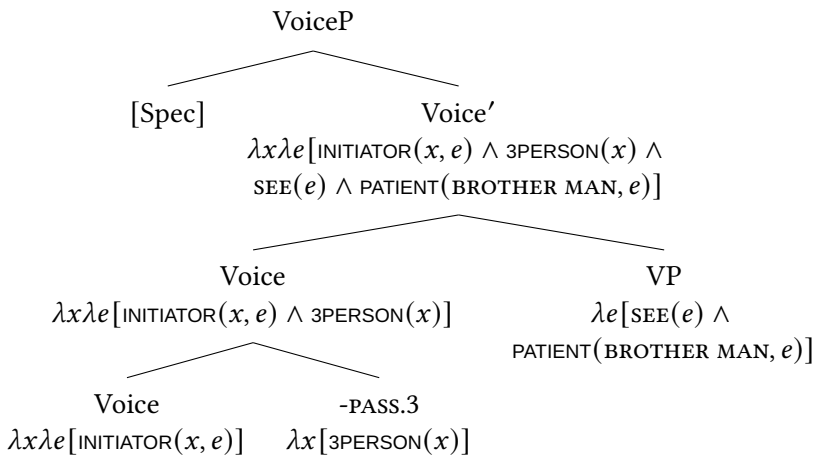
VoiceP

[Spec]

Voice′
$\lambda x \lambda e[\text{INITIATOR}(x, e) \wedge \text{3PERSON}(x) \wedge \text{SEE}(e) \wedge \text{PATIENT}(\text{BROTHER MAN}, e)]$

Voice
$\lambda x \lambda e[\text{INITIATOR}(x, e) \wedge \text{3PERSON}(x)]$

VP
$\lambda e[\text{SEE}(e) \wedge \text{PATIENT}(\text{BROTHER MAN}, e)]$

Voice
$\lambda x \lambda e[\text{INITIATOR}(x, e)]$

-PASS.3
$\lambda x[\text{3PERSON}(x)]$